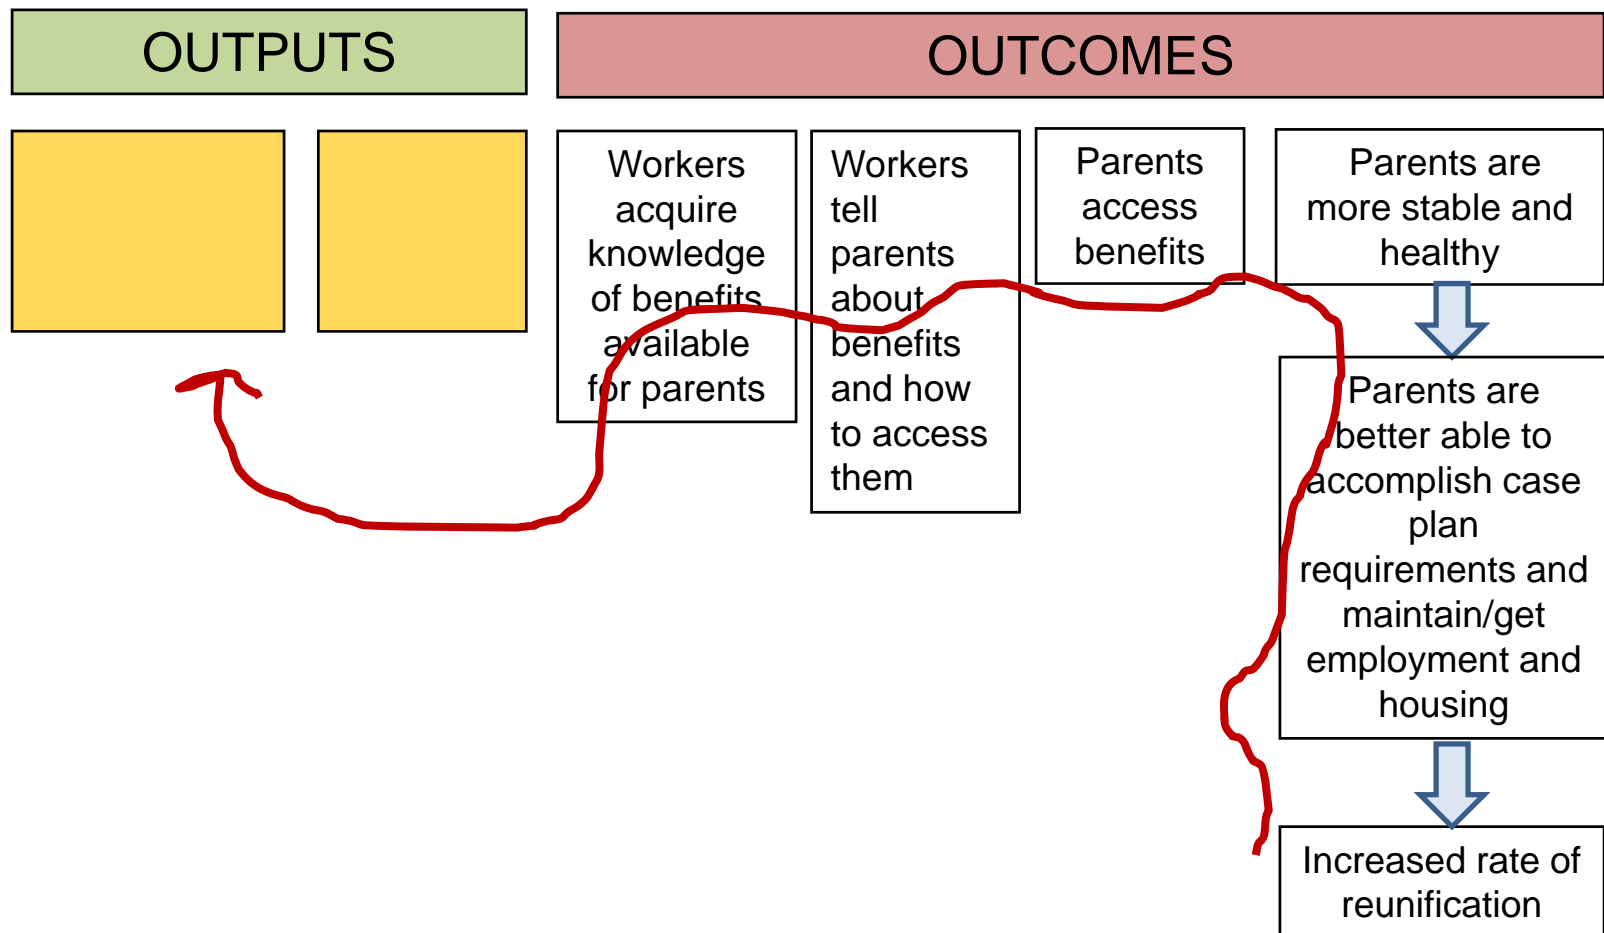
OUTPUTS

OUTCOMES

Workers acquire knowledge of benefits available for parents

Workers tell parents about benefits and how to access them

Parents access benefits

Parents are more stable and healthy

Parents are better able to accomplish case plan requirements and maintain/get employment and housing

Increased rate of reunification